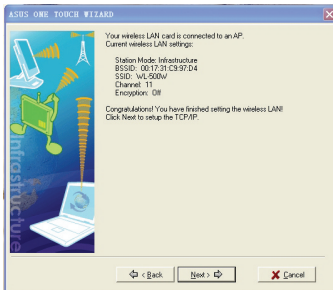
ASUS ONE TOUCH WIZARD

Infrastructure

Your wireless LAN card is connected to an AP.
Current wireless LAN settings:

Station Mode: Infrastructure
BSSID: 00:17:31:C9:97:D4
SSID: WL-500W
Channel: 11
Encryption: Off

Congratulations! You have finished setting the wireless LAN!
Click Next to setup the TCP/IP.

< Back

Next >

Cancel